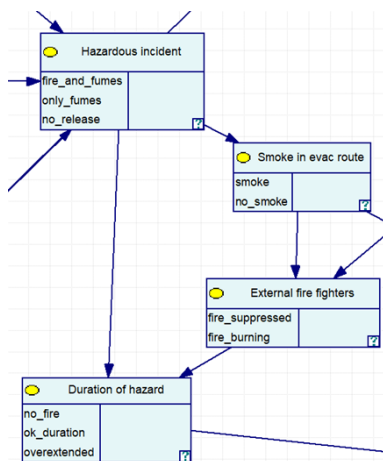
Hazardous incident
fire_and_fumes
only_fumes
no_release
?

Smoke in evac route
smoke
no_smoke
?

External fire fighters
fire_suppressed
fire_burning
?

Duration of hazard
no_fire
ok_duration
overextended
?